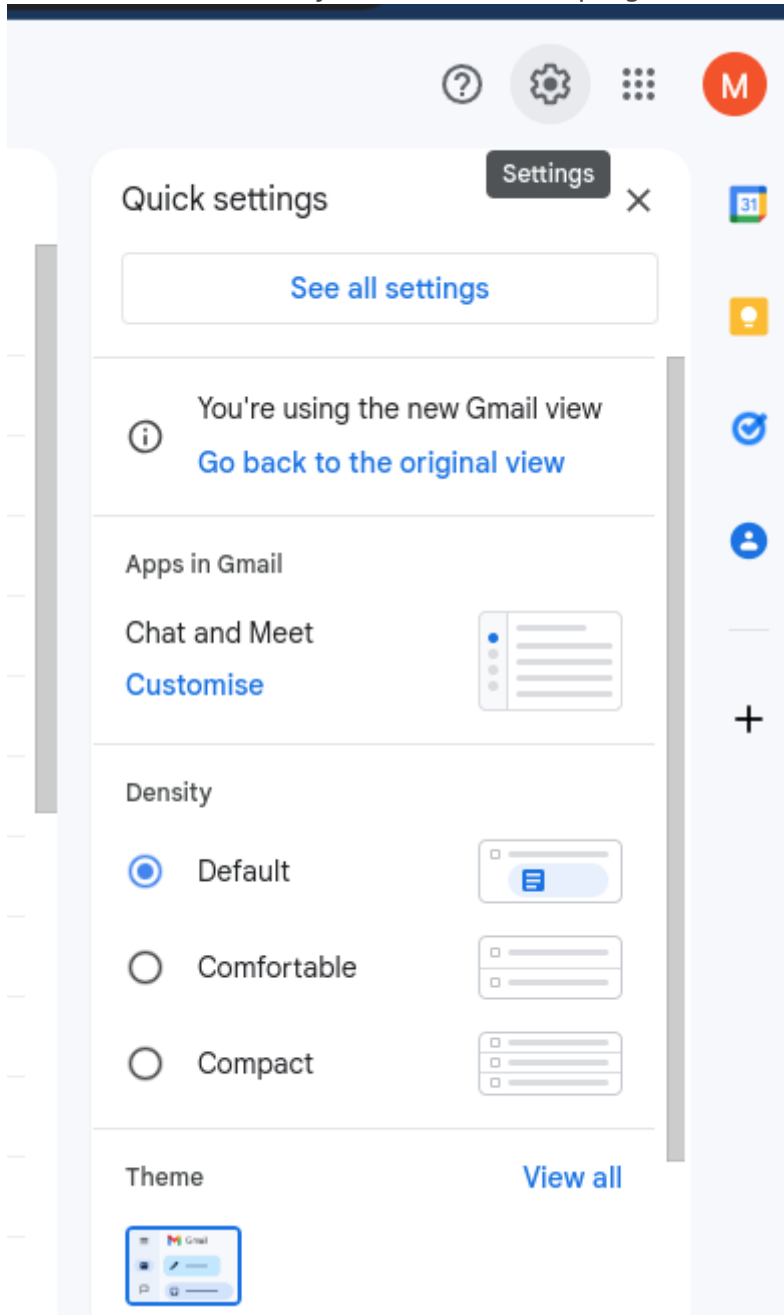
M

Settings

Quick settings

See all settings

You're using the new Gmail view

Go back to the original view

Apps in Gmail

Chat and Meet

Customise

Density

Default

Comfortable

Compact

Theme

View all

31

Gmail